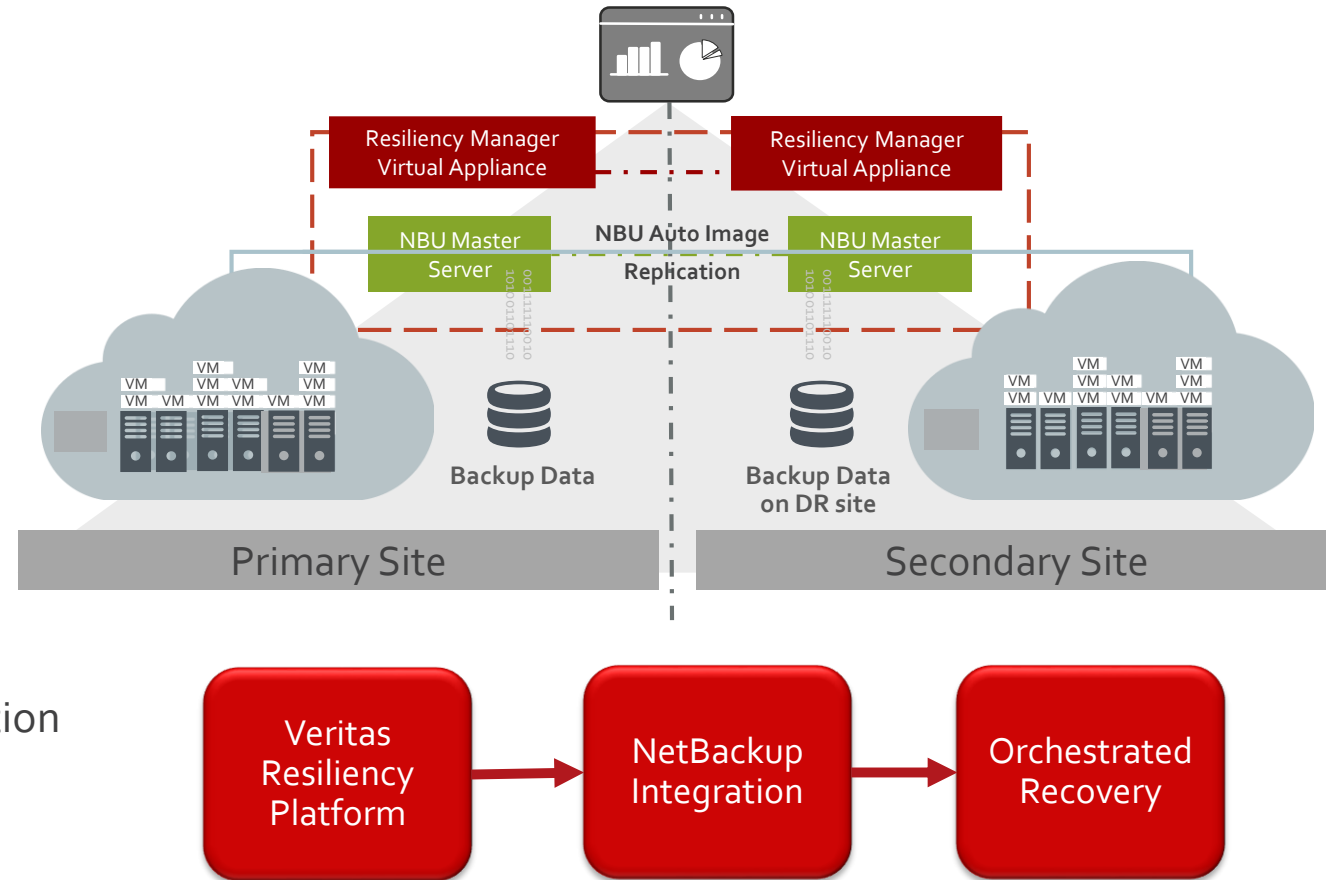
Resiliency Manager Virtual Appliance

Resiliency Manager Virtual Appliance

NBU Master Server

NBU Auto Image Replication

NBU Master Server

0011111010
1010010110

0011111010
1010010110

VM
VM VM VM
VM VM VM VM VM VM VM VM

Backup Data

Backup Data on DR site

VM VM
VM VM VM VM
VM VM VM VM VM VM VM VM

Primary Site

Secondary Site

ion

Veritas Resiliency Platform

NetBackup Integration

Orchestrated Recovery